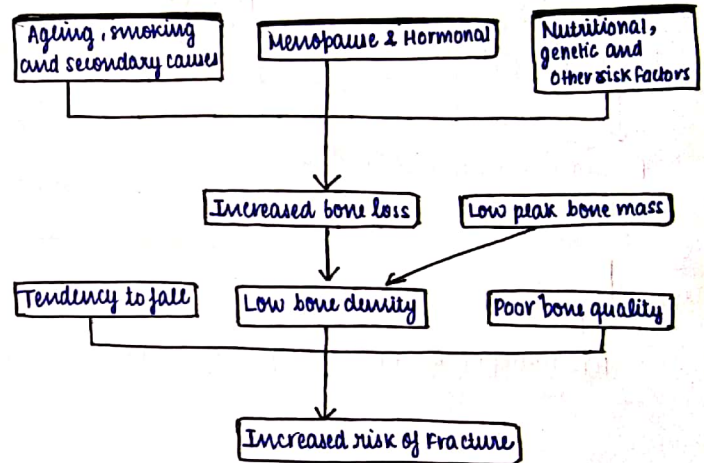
Ageing, smoking and secondary causes

Menopause & Hormonal

Nutritional, genetic and other risk factors

Increased bone loss

Low peak bone mass

Tendency to fall

Low bone density

Poor bone quality

Increased risk of Fracture